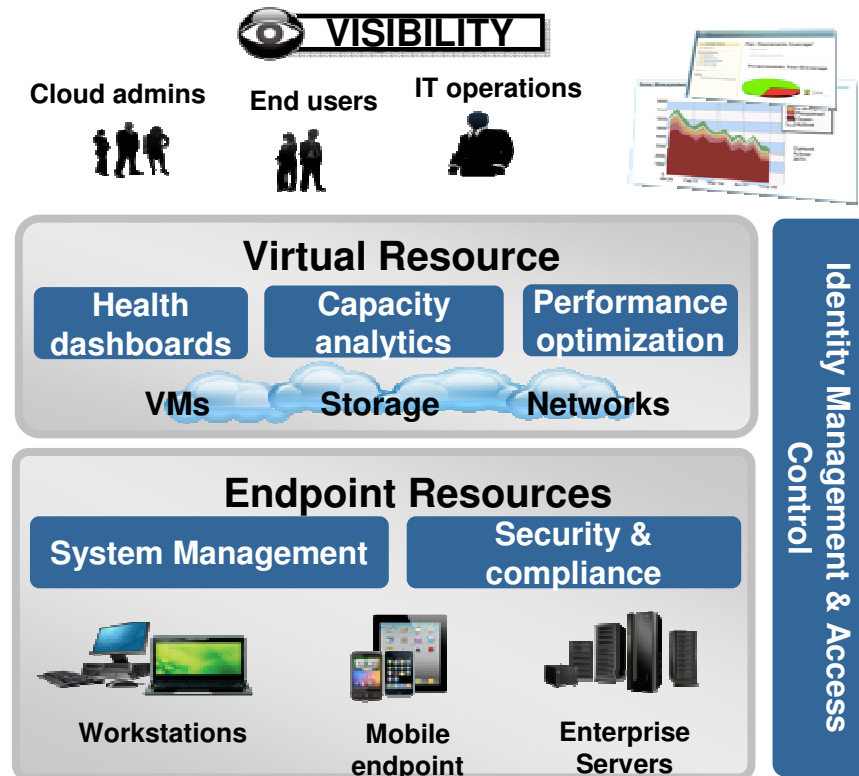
VISIBILITY

Cloud admins

End users

IT operations

Virtual Resource

Health dashboards

Capacity analytics

Performance optimization

VMs

Storage

Networks

Endpoint Resources

System Management

Security & compliance

Workstations

Mobile endpoint

Enterprise Servers

Identity Management & Access Control